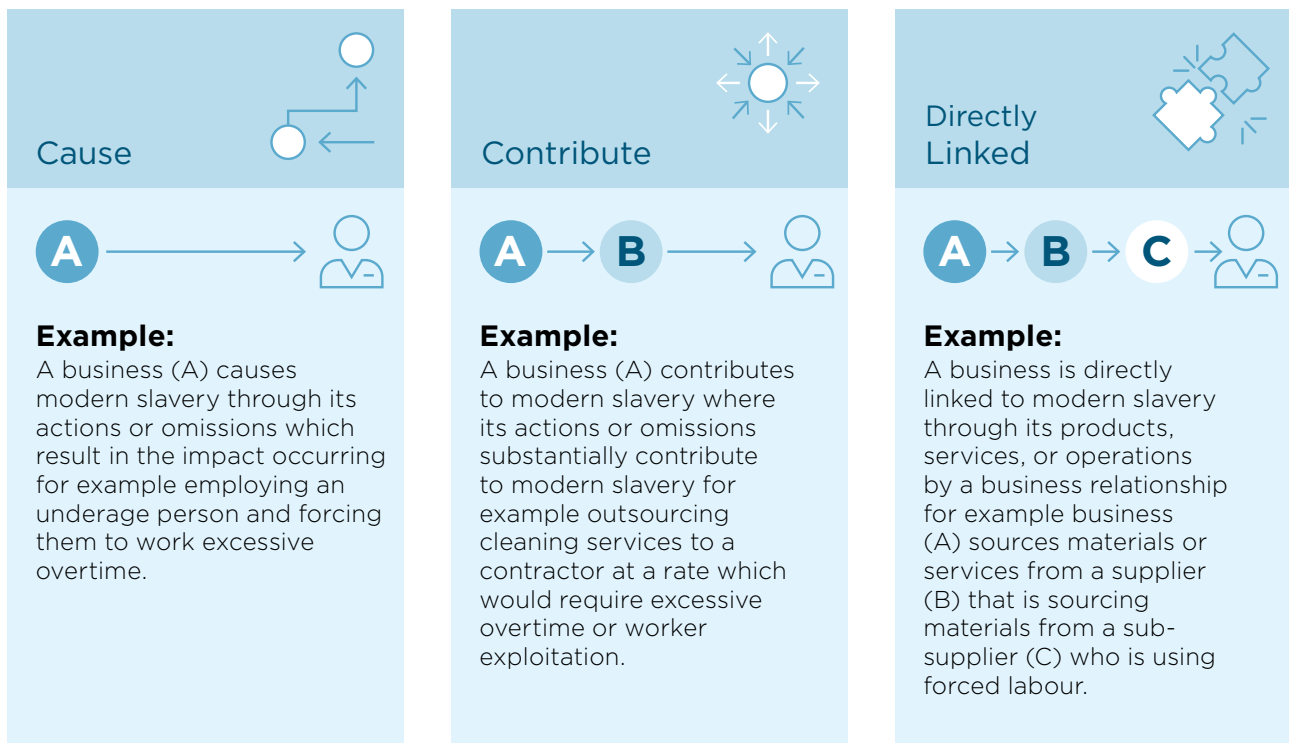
Cause

A

Example:
A business (A) causes modern slavery through its actions or omissions which result in the impact occurring for example employing an underage person and forcing them to work excessive overtime.

Contribute

A B

Example:
A business (A) contributes to modern slavery where its actions or omissions substantially contribute to modern slavery for example outsourcing cleaning services to a contractor at a rate which would require excessive overtime or worker exploitation.

Directly Linked

A B C

Example:
A business is directly linked to modern slavery through its products, services, or operations by a business relationship for example business (A) sources materials or services from a supplier (B) that is sourcing materials from a sub-supplier (C) who is using forced labour.